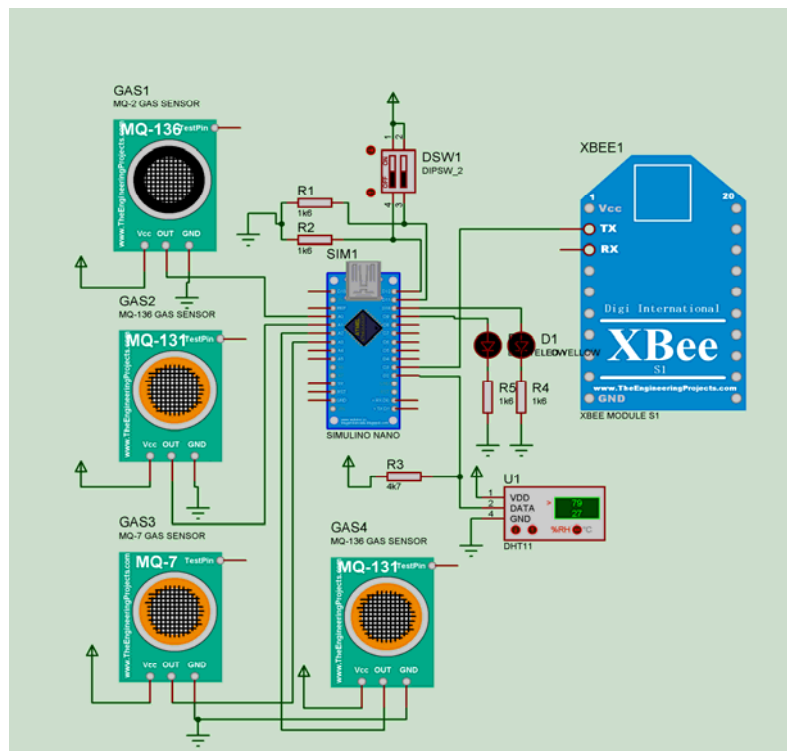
GAS1
MQ-2 GAS SENSOR
MQ-136 TestPin
www.TheEngineeringProjects.com
Vcc OUT GND

DSW1
DIPSW_2
1 2
4 3
ON

R1
1k6
R2
1k6

SIM1

XBEE1
1 Vcc
20
TX
RX
Digi International
XBee
S1
www.TheEngineeringProjects.com
GND
XBEE MODULE S1

GAS2
MQ-136 GAS SENSOR
MQ-131 TestPin
www.TheEngineeringProjects.com
Vcc OUT GND

D2 D1
YELLOW YELLOW

R5 R4
1k6 1k6

SIMULINO NANO

R3
4k7

U1
1 VDD
2 DATA
4 GND
79
27
%RH °C
DHT11

GAS3
MQ-7 GAS SENSOR
MQ-7 TestPin
www.TheEngineeringProjects.com
Vcc OUT GND

GAS4
MQ-136 GAS SENSOR
MQ-131 TestPin
www.TheEngineeringProjects.com
Vcc OUT GND